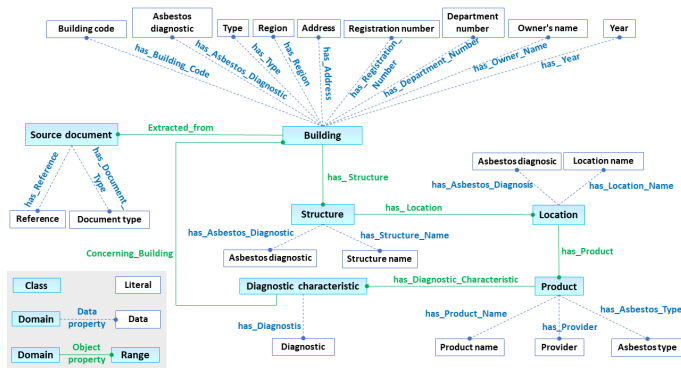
Building code
Asbestos diagnostic
Type
Region
Address
Registration number
Department number
Owner's name
Year

has_Building_Code
has_Asbestos_Diagnostic
has_Type
has_Region
has_Adress
has_Registration_Number
has_Department_Number
has_Owner_Name
has_Year

Source document
Extracted_from
Building

has_Reference
has_Document_Type

Reference
Document type

has_ Structure

Asbestos diagnosic
Location name
has_Asbestos_Diagnosis
has_Location_Name

Structure
has_ Location
Location

has_Asbestos_Diagnostic
has_Structure_Name

Concerning_Building
Asbestos diagnosic
Structure name
has_Product

Diagnostic characteristic
has_Diagnostic_Characteristic
Product

has_Diagnostis
has_Product_Name
has_Provider
has_Asbestos_Type

Diagnostic
Product name
Provider
Asbestos type

Class
Literal
Domain
Data property
Data
Domain
Object property
Range